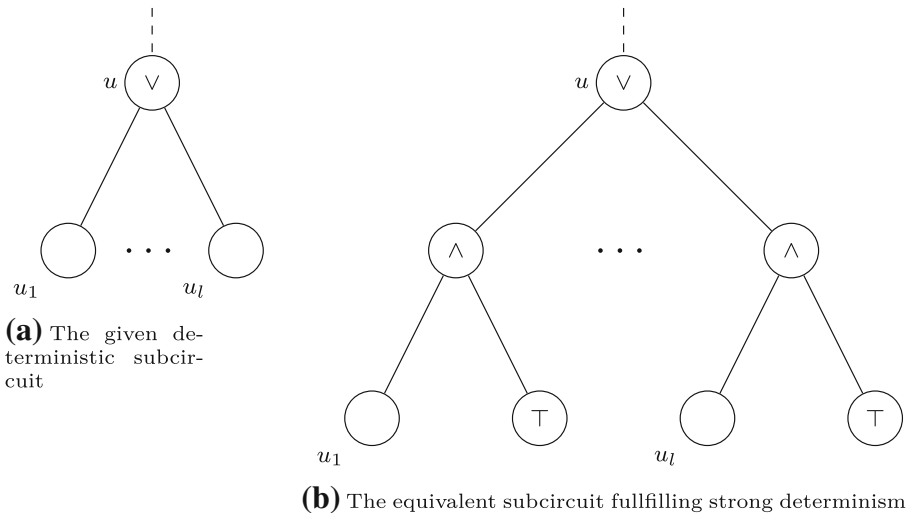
$u$ $\vee$

$\cdots$

$u_1$ $u_l$

**(a)** The given deterministic subcircuit

$u$ $\vee$

$\wedge$ $\cdots$ $\wedge$

$\top$ $\top$

$u_1$ $u_l$

**(b)** The equivalent subcircuit fullfilling strong determinism